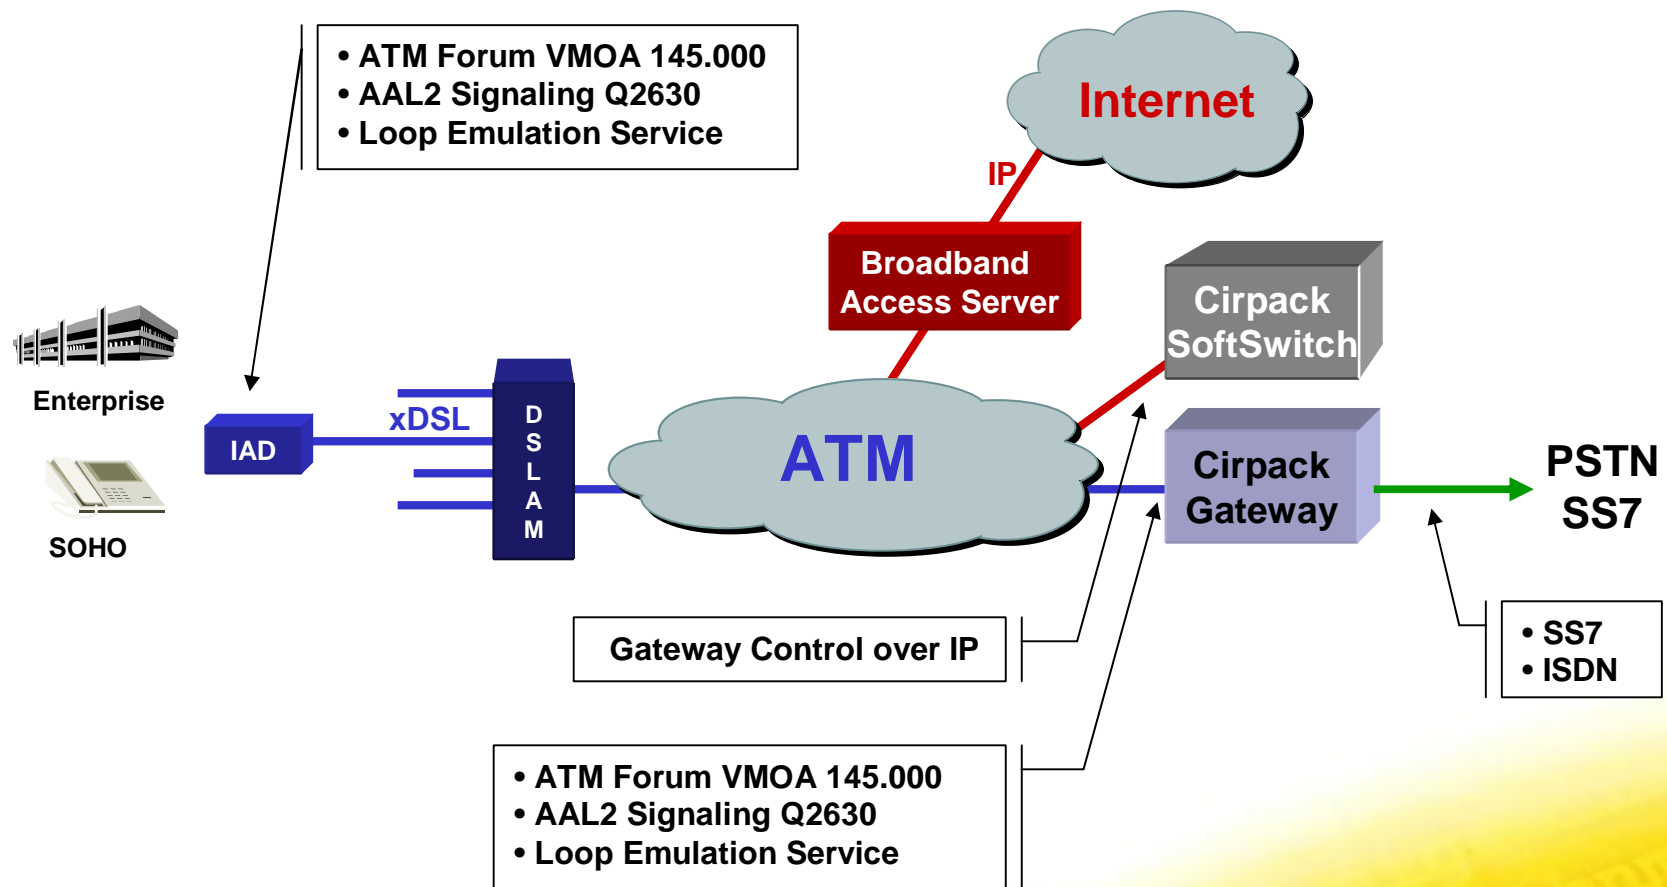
• ATM Forum VMOA 145.000
• AAL2 Signaling Q2630
• Loop Emulation Service

Internet

IP

Broadband Access Server

Cirpack SoftSwitch

Enterprise

IAD

xDSL

D S L A M

ATM

SOHO

Cirpack Gateway

PSTN SS7

Gateway Control over IP

• SS7
• ISDN

• ATM Forum VMOA 145.000
• AAL2 Signaling Q2630
• Loop Emulation Service